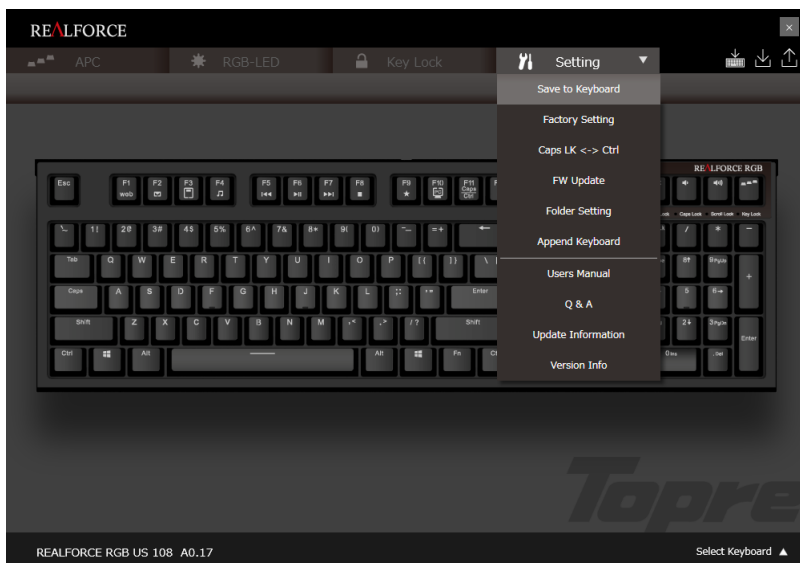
REALFORCE

×

APC

RGB-LED

Key Lock

Setting

Save to Keyboard

Factory Setting

Caps LK <-> Ctrl

FW Update

Folder Setting

Append Keyboard

Users Manual

Q & A

Update Information

Version Info

REALFORCE RGB

Esc F1 web F2 F3 F4 F5 F6 F7 F8 F9 F10 F11 Caps Ctrl

Caps Lock Scroll Lock Key Lock

~ 1! 2@ 3# 4$ 5% 6^ 7& 8* 9( 0) -_ =+ / * −

Tab Q W E R T Y U I O P [{ ]} \ 8↑ 9PgUp +

Caps A S D F G H J K L ;: '" Enter 5 6→

Shift Z X C V B N M ,< .> /? Shift 2↓ 3PgDn Enter

Ctrl Alt Alt Fn Ctrl 0Ins .Del

Topre

REALFORCE RGB US 108 A0.17

Select Keyboard ▲